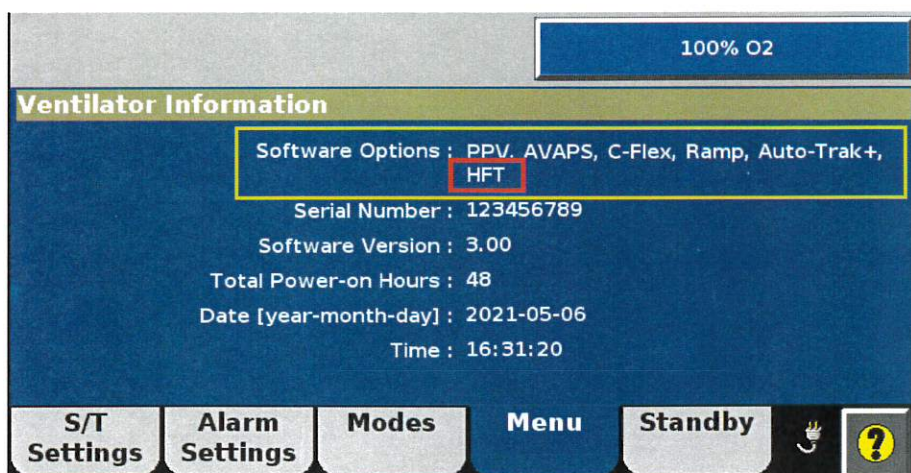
100% O2

Ventilator Information

Software Options : PPV, AVAPS, C-Flex, Ramp, Auto-Trak+, HFT

Serial Number : 123456789

Software Version : 3.00

Total Power-on Hours : 48

Date [year-month-day] : 2021-05-06

Time : 16:31:20

S/T Settings | Alarm Settings | Modes | Menu | Standby | ?